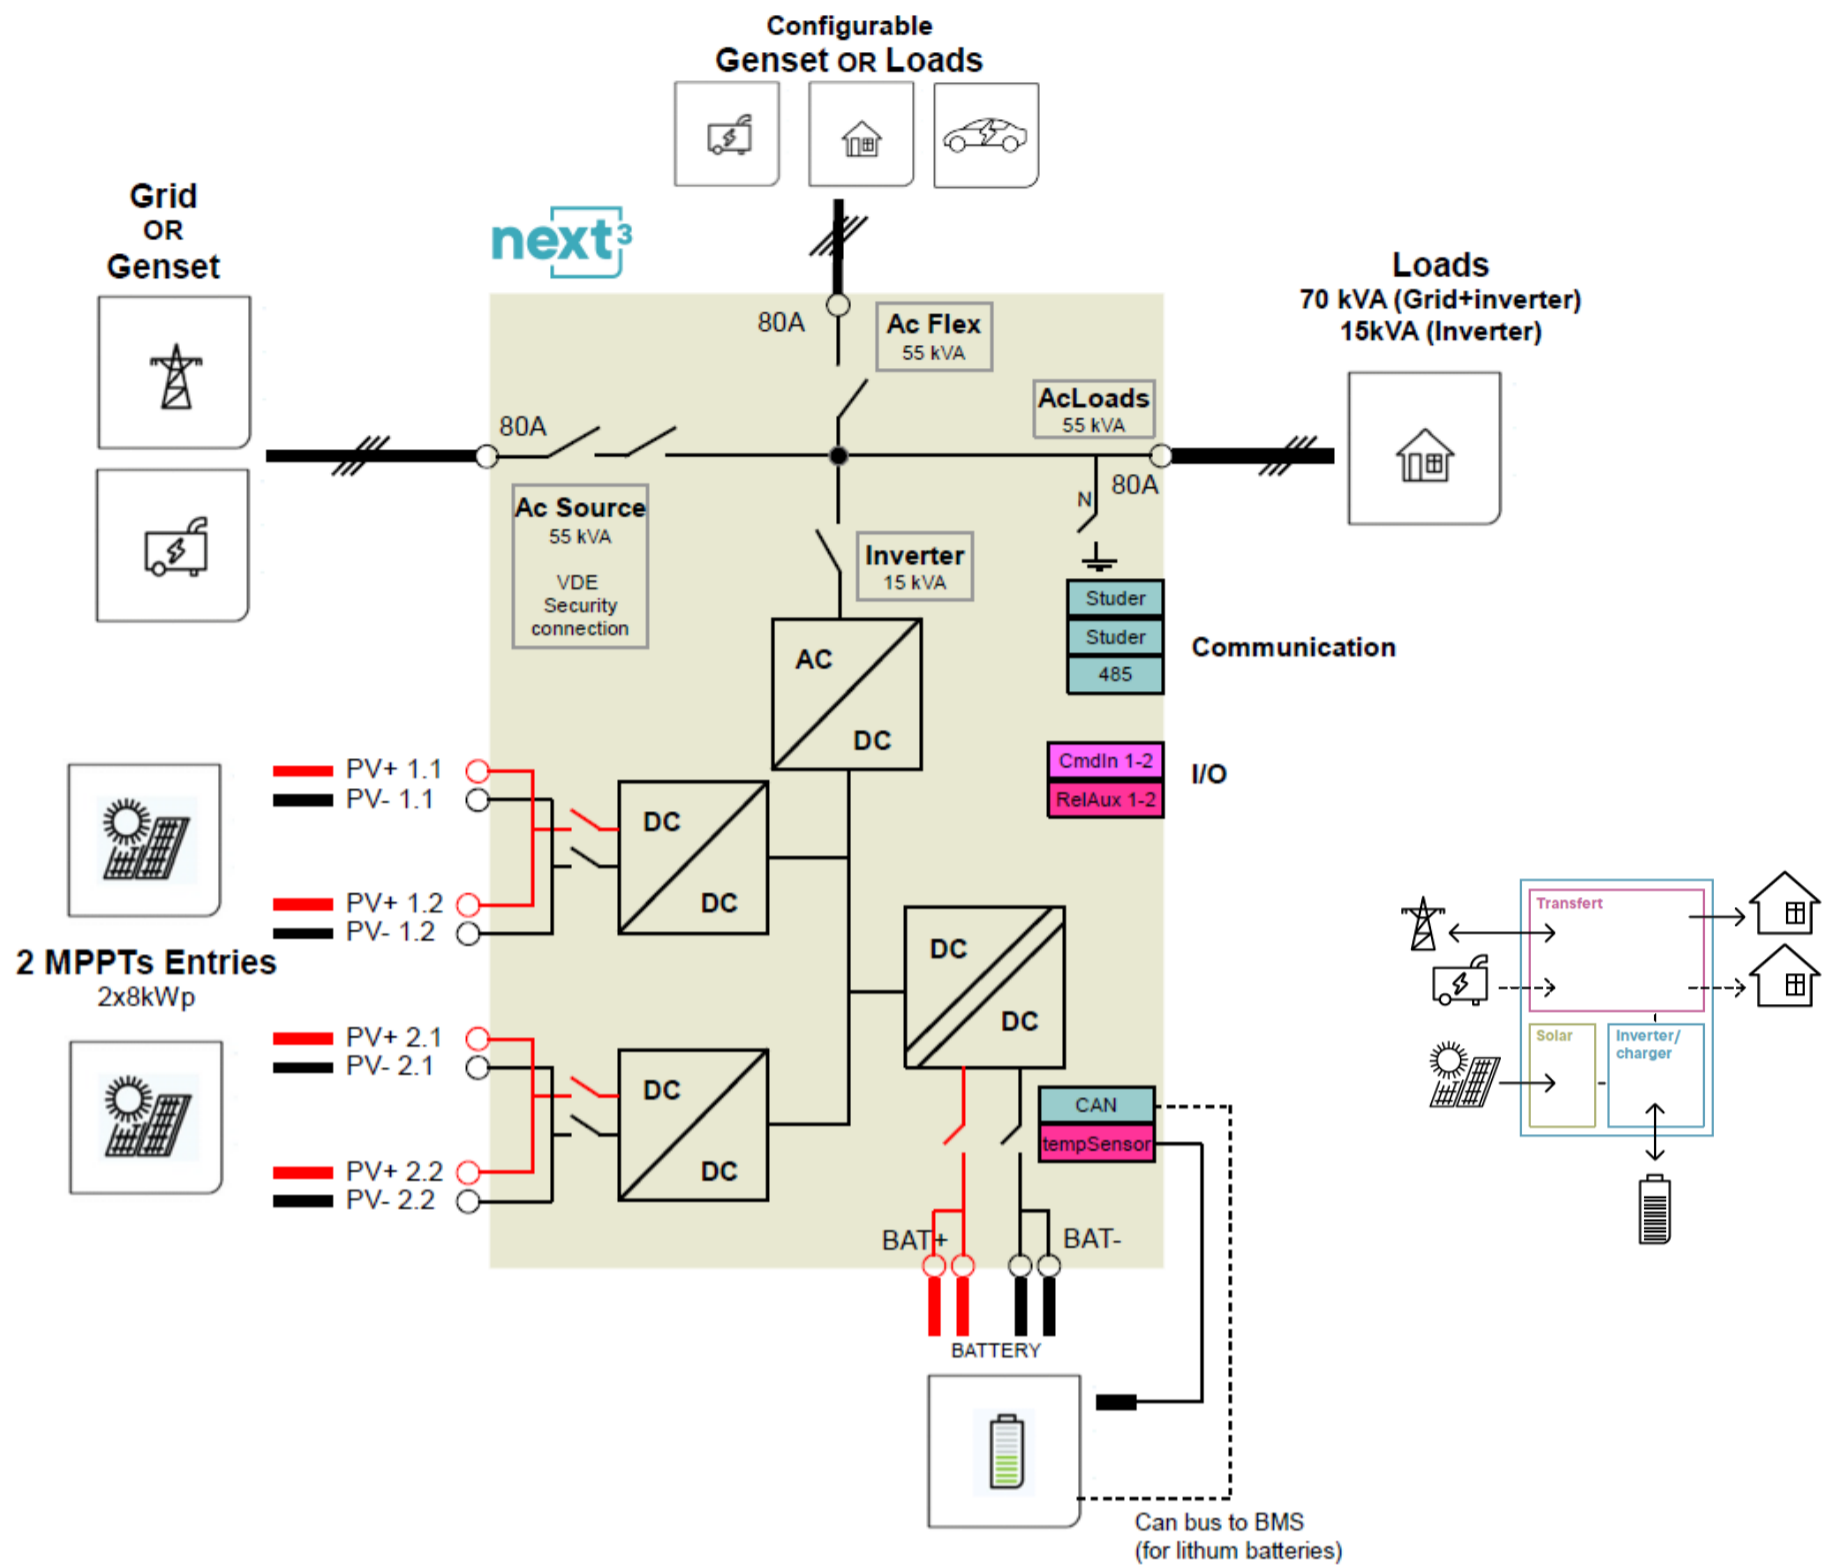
Configurable
Genset OR Loads

Grid
OR
Genset

next3

80A

Ac Flex
55 kVA

Loads
70 kVA (Grid+inverter)
15kVA (Inverter)

80A

AcLoads
55 kVA

80A

N

Ac Source
55 kVA
VDE
Security
connection

Inverter
15 kVA

Studer
Studer
485

Communication

AC
DC

CmdIn 1-2
RelAux 1-2

I/O

PV+ 1.1
PV- 1.1

DC
DC

PV+ 1.2
PV- 1.2

2 MPPTs Entries
2x8kWp

DC
DC

PV+ 2.1
PV- 2.1

DC
DC

CAN
tempSensor

PV+ 2.2
PV- 2.2

BAT+
BAT-

BATTERY

Can bus to BMS
(for lithum batteries)

Transfert
Solar
Inverter/
charger